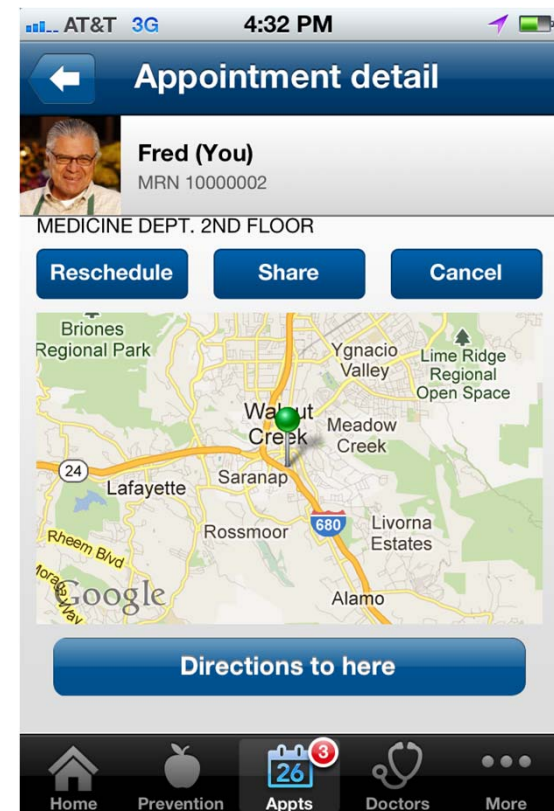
AT&T 3G 4:32 PM

Appointment detail

Fred (You)
MRN 10000002

MEDICINE DEPT. 2ND FLOOR

Reschedule Share Cancel

Briones Regional Park
Ygnacio Valley
Lime Ridge Regional Open Space
Walnut Creek
Meadow Creek
24
Lafayette
Saranap
Rossmoor
680
Livorna Estates
Rheem Blvd
Moraga Way
Google
Alamo

Directions to here

Home Prevention 26 3 Appts Doctors More